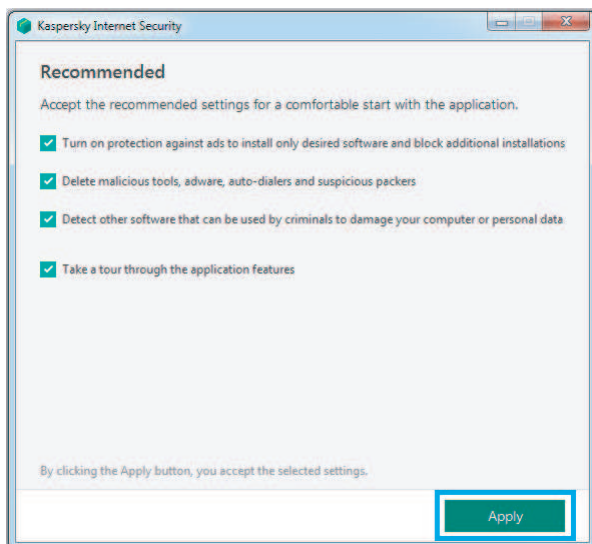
Kaspersky Internet Security

Recommended

Accept the recommended settings for a comfortable start with the application.

Turn on protection against ads to install only desired software and block additional installations

Delete malicious tools, adware, auto-dialers and suspicious packers

Detect other software that can be used by criminals to damage your computer or personal data

Take a tour through the application features

By clicking the Apply button, you accept the selected settings.

Apply